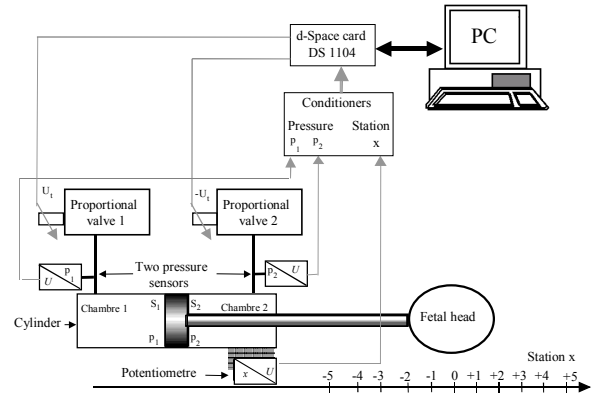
d-Space card
DS 1104

PC

Conditioners
Pressure Station
$p_1$ $p_2$ x

$U_t$
Proportional valve 1

$-U_t$
Proportional valve 2

U $p_1$
Two pressure sensors
$p_2$ U

Cylinder
Chambre 1
$S_1$
$p_1$
$S_2$
$p_2$
Chambre 2

Fetal head

Potentiometre
x U

Station x
-5 -4 -3 -2 -1 0 +1 +2 +3 +4 +5